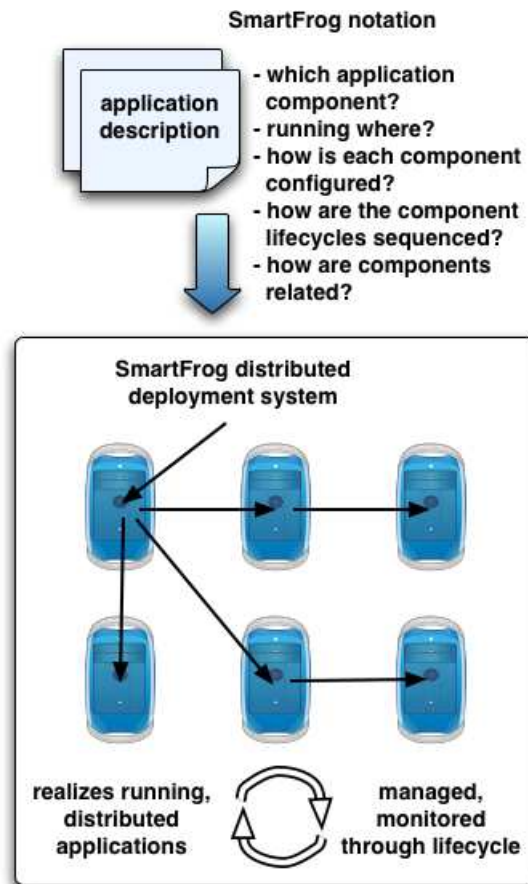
SmartFrog notation

application description

- which application component?
- running where?
- how is each component configured?
- how are the component lifecycles sequenced?
- how are components related?

SmartFrog distributed deployment system

realizes running, distributed applications

managed, monitored through lifecycle